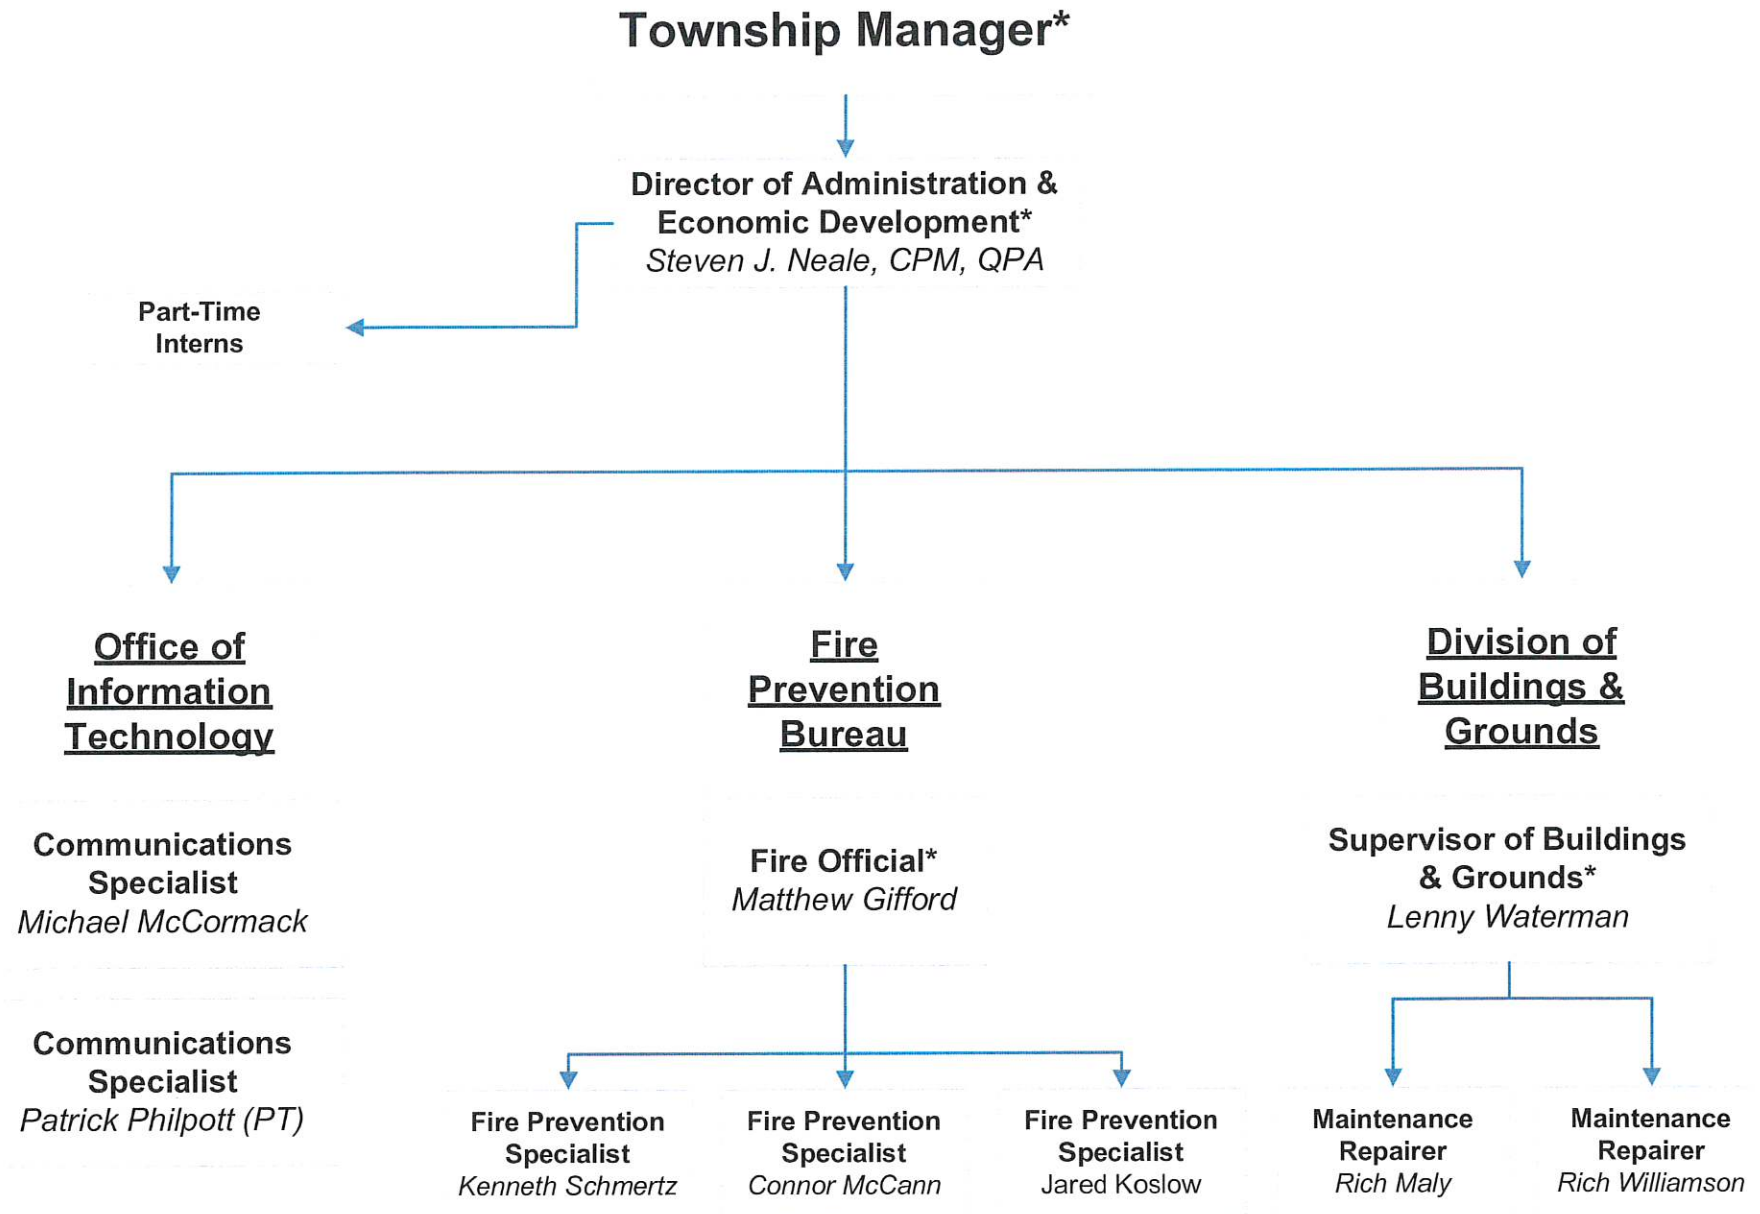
Township Manager*

Director of Administration & Economic Development*
Steven J. Neale, CPM, QPA

Part-Time Interns

Office of Information Technology

Communications Specialist
Michael McCormack

Communications Specialist
Patrick Philpott (PT)

Fire Prevention Bureau

Fire Official*
Matthew Gifford

Fire Prevention Specialist
Kenneth Schmertz

Fire Prevention Specialist
Connor McCann

Fire Prevention Specialist
Jared Koslow

Division of Buildings & Grounds

Supervisor of Buildings & Grounds*
Lenny Waterman

Maintenance Repairer
Rich Maly

Maintenance Repairer
Rich Williamson